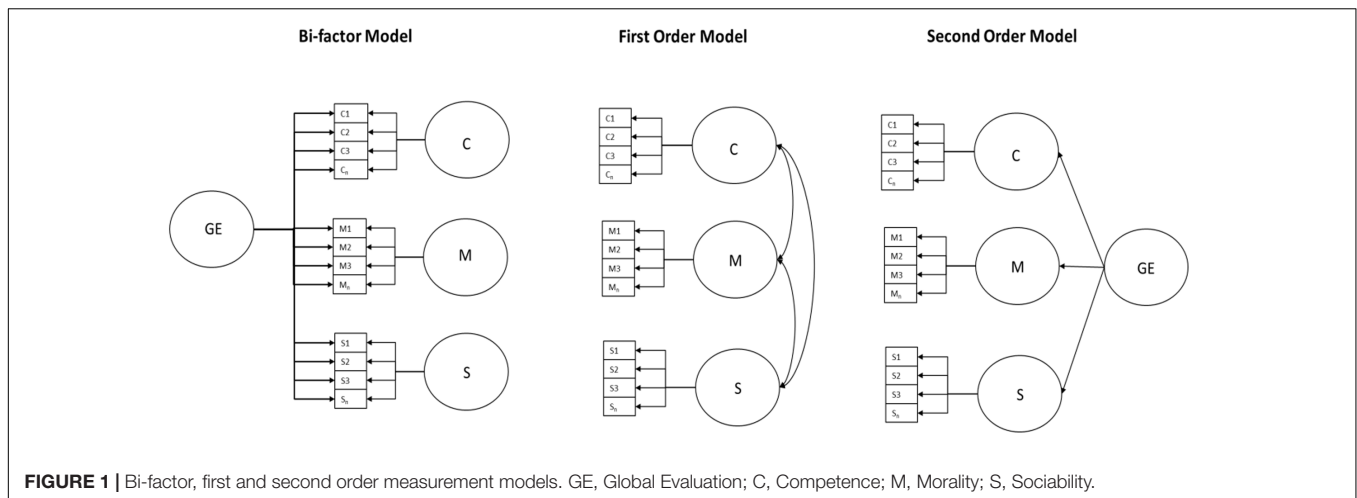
Bi-factor Model

C1
C2
C3
$C_n$
C

GE

M1
M2
M3
$M_n$
M

S1
S2
S3
$S_n$
S

First Order Model

C1
C2
C3
$C_n$
C

M1
M2
M3
$M_n$
M

S1
S2
S3
$S_n$
S

Second Order Model

C1
C2
C3
$C_n$
C

M1
M2
M3
$M_n$
M

GE

S1
S2
S3
$S_n$
S

FIGURE 1 | Bi-factor, first and second order measurement models. GE, Global Evaluation; C, Competence; M, Morality; S, Sociability.